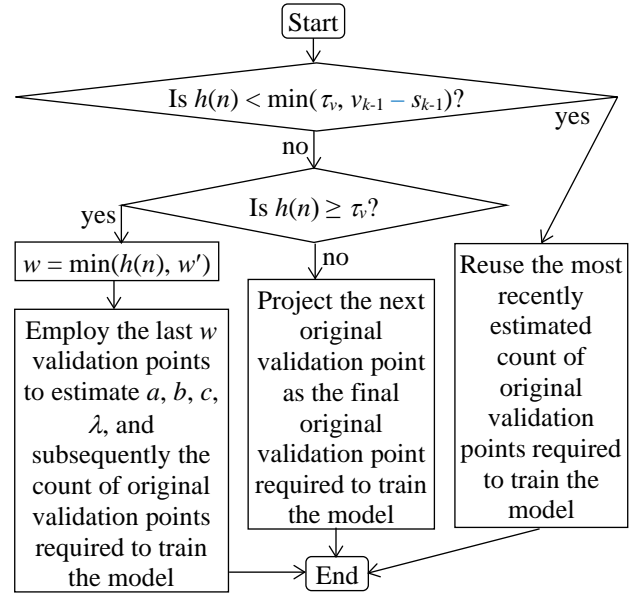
Start

Is $h(n) < \min(\tau_v, v_{k-1} - s_{k-1})$?

yes

no

Is $h(n) \geq \tau_v$?

yes

$w = \min(h(n), w')$

no

Employ the last $w$ validation points to estimate $a$, $b$, $c$, $\lambda$, and subsequently the count of original validation points required to train the model

Project the next original validation point as the final original validation point required to train the model

Reuse the most recently estimated count of original validation points required to train the model

End